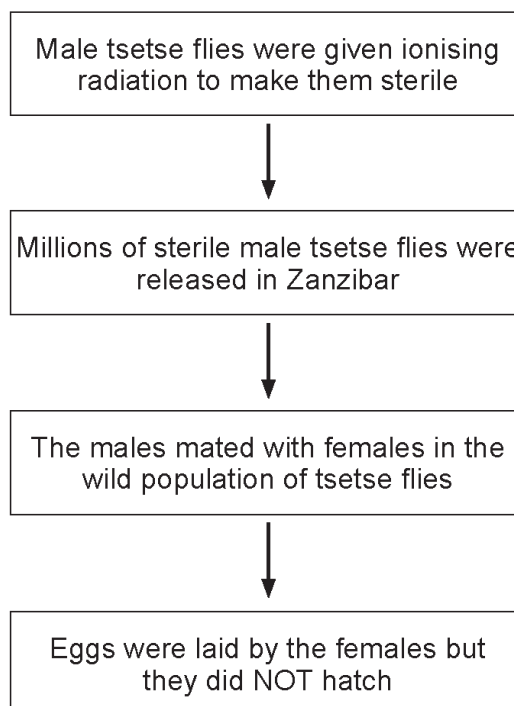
Male tsetse flies were given ionising radiation to make them sterile

Millions of sterile male tsetse flies were released in Zanzibar

The males mated with females in the wild population of tsetse flies

Eggs were laid by the females but they did NOT hatch